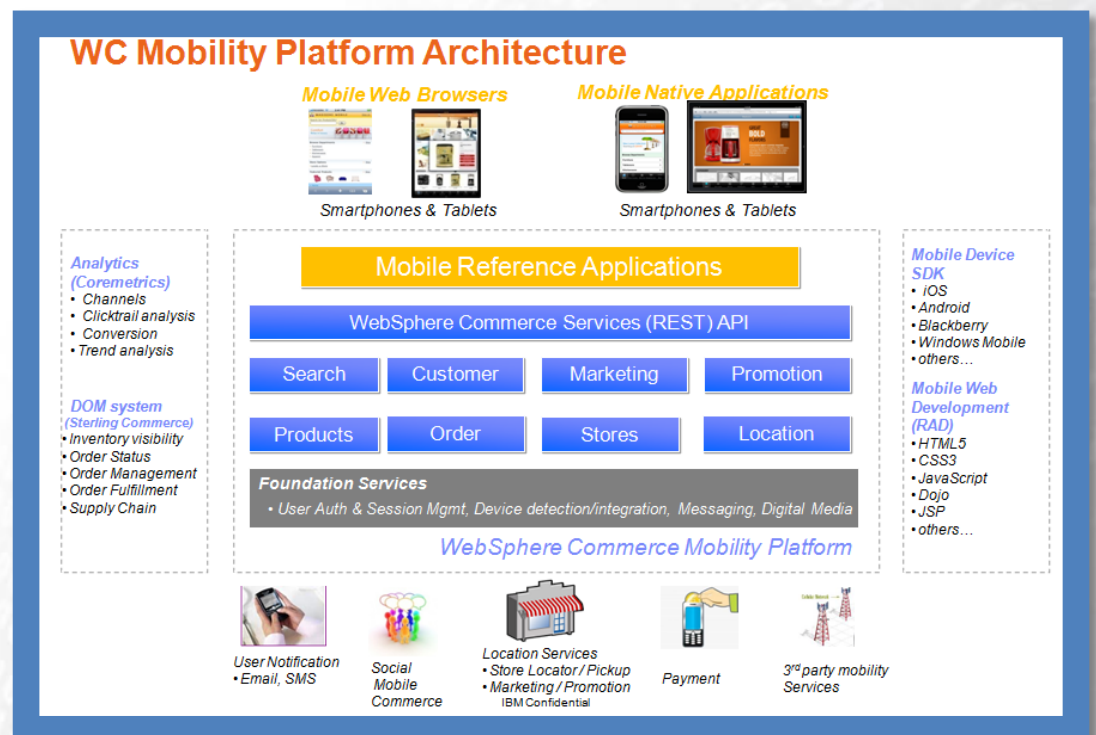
WC Mobility Platform Architecture

Mobile Web Browsers

Smartphones & Tablets

Mobile Native Applications

Smartphones & Tablets

Analytics (Coremetrics)
• Channels
• Clicktrail analysis
• Conversion
• Trend analysis

DOM system (Sterling Commerce)
• Inventory visibility
• Order Status
• Order Management
• Order Fulfillment
• Supply Chain

Mobile Reference Applications

WebSphere Commerce Services (REST) API

Search
Customer
Marketing
Promotion
Products
Order
Stores
Location

Foundation Services
• User Auth & Session Mgmt, Device detection/integration, Messaging, Digital Media

WebSphere Commerce Mobility Platform

Mobile Device SDK
• iOS
• Android
• Blackberry
• Windows Mobile
• others…

Mobile Web Development (RAD)
• HTML5
• CSS3
• JavaScript
• Dojo
• JSP
• others…

User Notification
• Email, SMS

Social Mobile Commerce

Location Services
• Store Locator / Pickup
• Marketing / Promotion

IBM Confidential

Payment

3$^{rd}$ party mobility Services